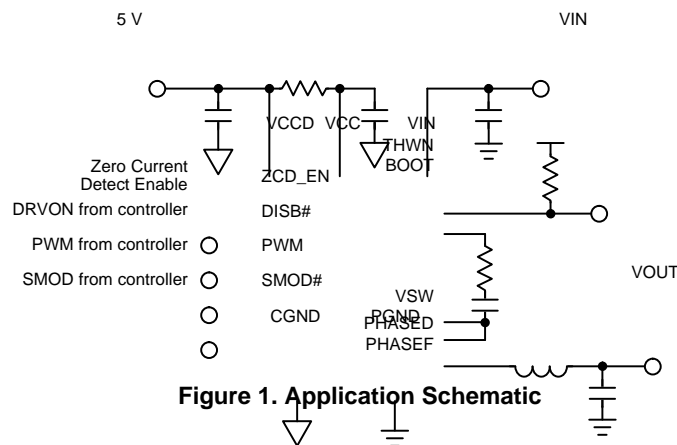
5 V

VIN

VCCD VCC

VIN

THWN

BOOT

Zero Current Detect Enable

ZCD_EN

DRVON from controller

DISB#

PWM from controller

PWM

SMOD from controller

SMOD#

VOUT

VSW

CGND

PGND

PHASED

PHASEF

Figure 1. Application Schematic